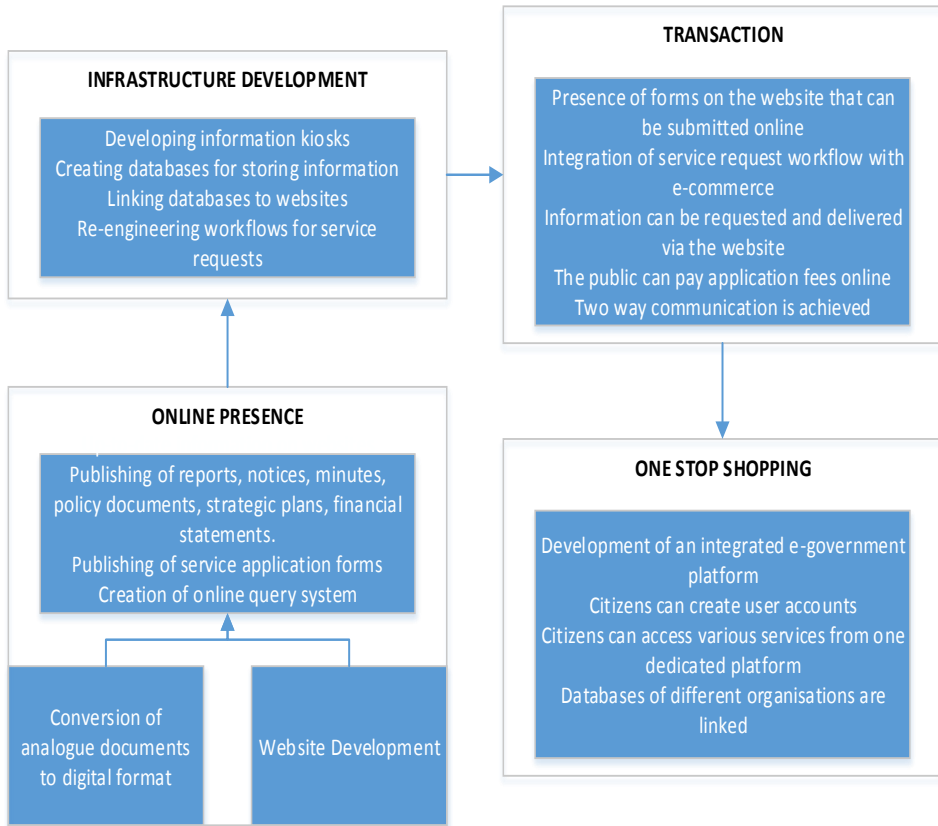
INFRASTRUCTURE DEVELOPMENT

Developing information kiosks
Creating databases for storing information
Linking databases to websites
Re-engineering workflows for service requests

TRANSACTION

Presence of forms on the website that can be submitted online
Integration of service request workflow with e-commerce
Information can be requested and delivered via the website
The public can pay application fees online
Two way communication is achieved

ONLINE PRESENCE

Publishing of reports, notices, minutes, policy documents, strategic plans, financial statements.
Publishing of service application forms
Creation of online query system

Conversion of analogue documents to digital format

Website Development

ONE STOP SHOPPING

Development of an integrated e-government platform
Citizens can create user accounts
Citizens can access various services from one dedicated platform
Databases of different organisations are linked